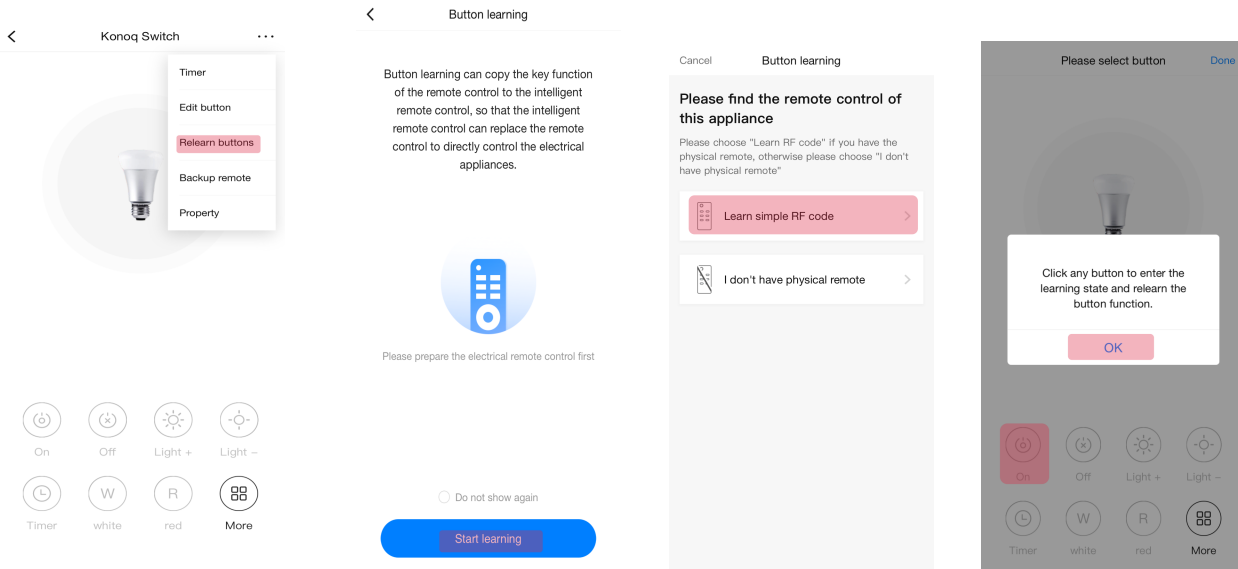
Konoq Switch

Timer
Edit button
Relearn buttons
Backup remote
Property

On
Off
Light +
Light –
Timer
W
white
R
red
More

Button learning

Button learning can copy the key function of the remote control to the intelligent remote control, so that the intelligent remote control can replace the remote control to directly control the electrical appliances.

Please prepare the electrical remote control first

Do not show again

Start learning

Cancel
Button learning

Please find the remote control of this appliance

Please choose "Learn RF code" if you have the physical remote, otherwise please choose "I don't have physical remote"

Learn simple RF code

I don't have physical remote

Please select button
Done

Click any button to enter the learning state and relearn the button function.

OK

On
Off
Light +
Light –
Timer
W
white
R
red
More